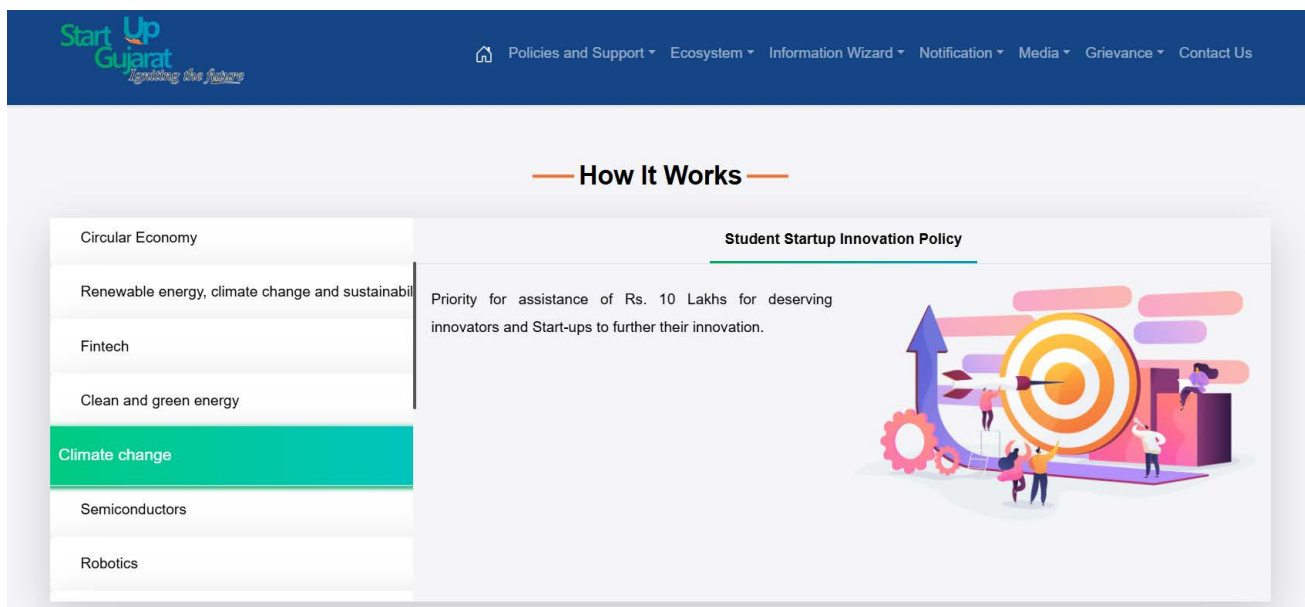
Start Up Gujarat
Igniting the future

Policies and Support Ecosystem Information Wizard Notification Media Grievance Contact Us

How It Works

Circular Economy

Renewable energy, climate change and sustainabil

Fintech

Clean and green energy

Climate change

Semiconductors

Robotics

Student Startup Innovation Policy

Priority for assistance of Rs. 10 Lakhs for deserving innovators and Start-ups to further their innovation.